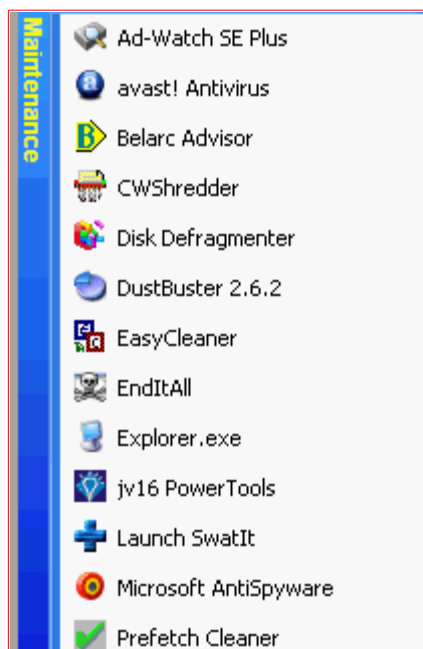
Maintenance

Ad-Watch SE Plus
avast! Antivirus
Belarc Advisor
CWShredder
Disk Defragmenter
DustBuster 2.6.2
EasyCleaner
EndItAll
Explorer.exe
jv16 PowerTools
Launch SwatIt
Microsoft AntiSpyware
Prefetch Cleaner